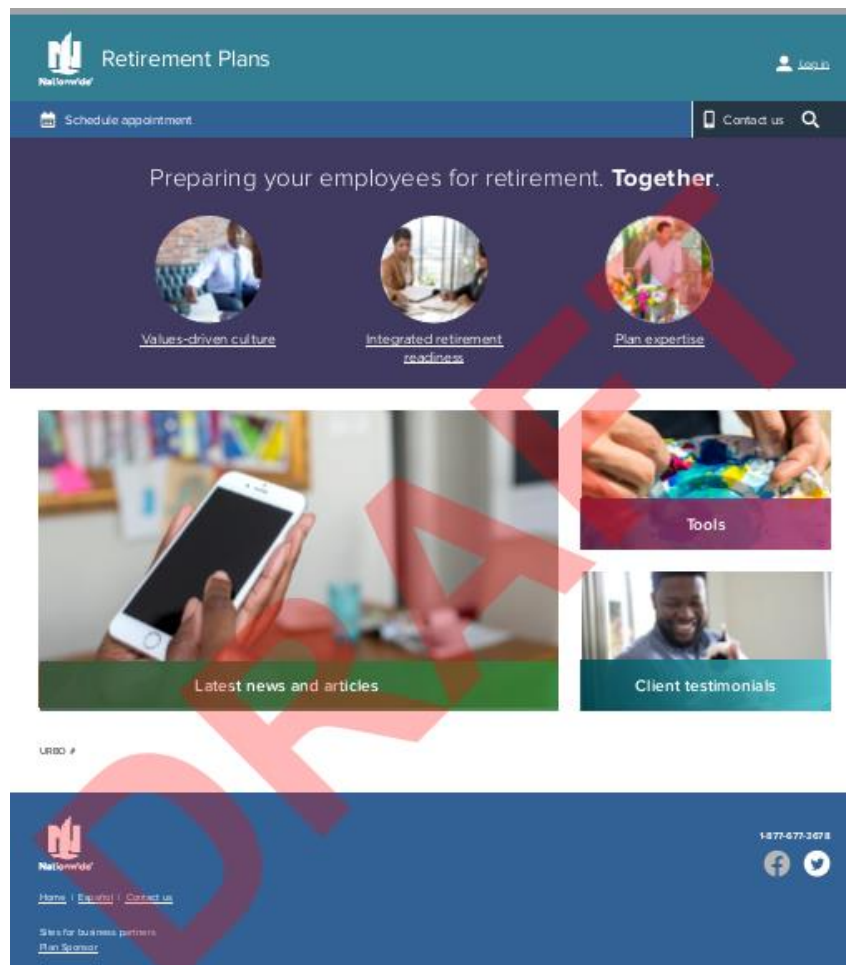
Nationwide

Retirement Plans

Log in

Schedule appointment

Contact us

Preparing your employees for retirement. **Together**.

Values-driven culture

Integrated retirement readiness

Plan expertise

Tools

Latest news and articles

Client testimonials

URBD #

DRAFT

Nationwide

1-877-677-3678

Home | Español | Contact us

Sites for business partners
Plan Sponsor